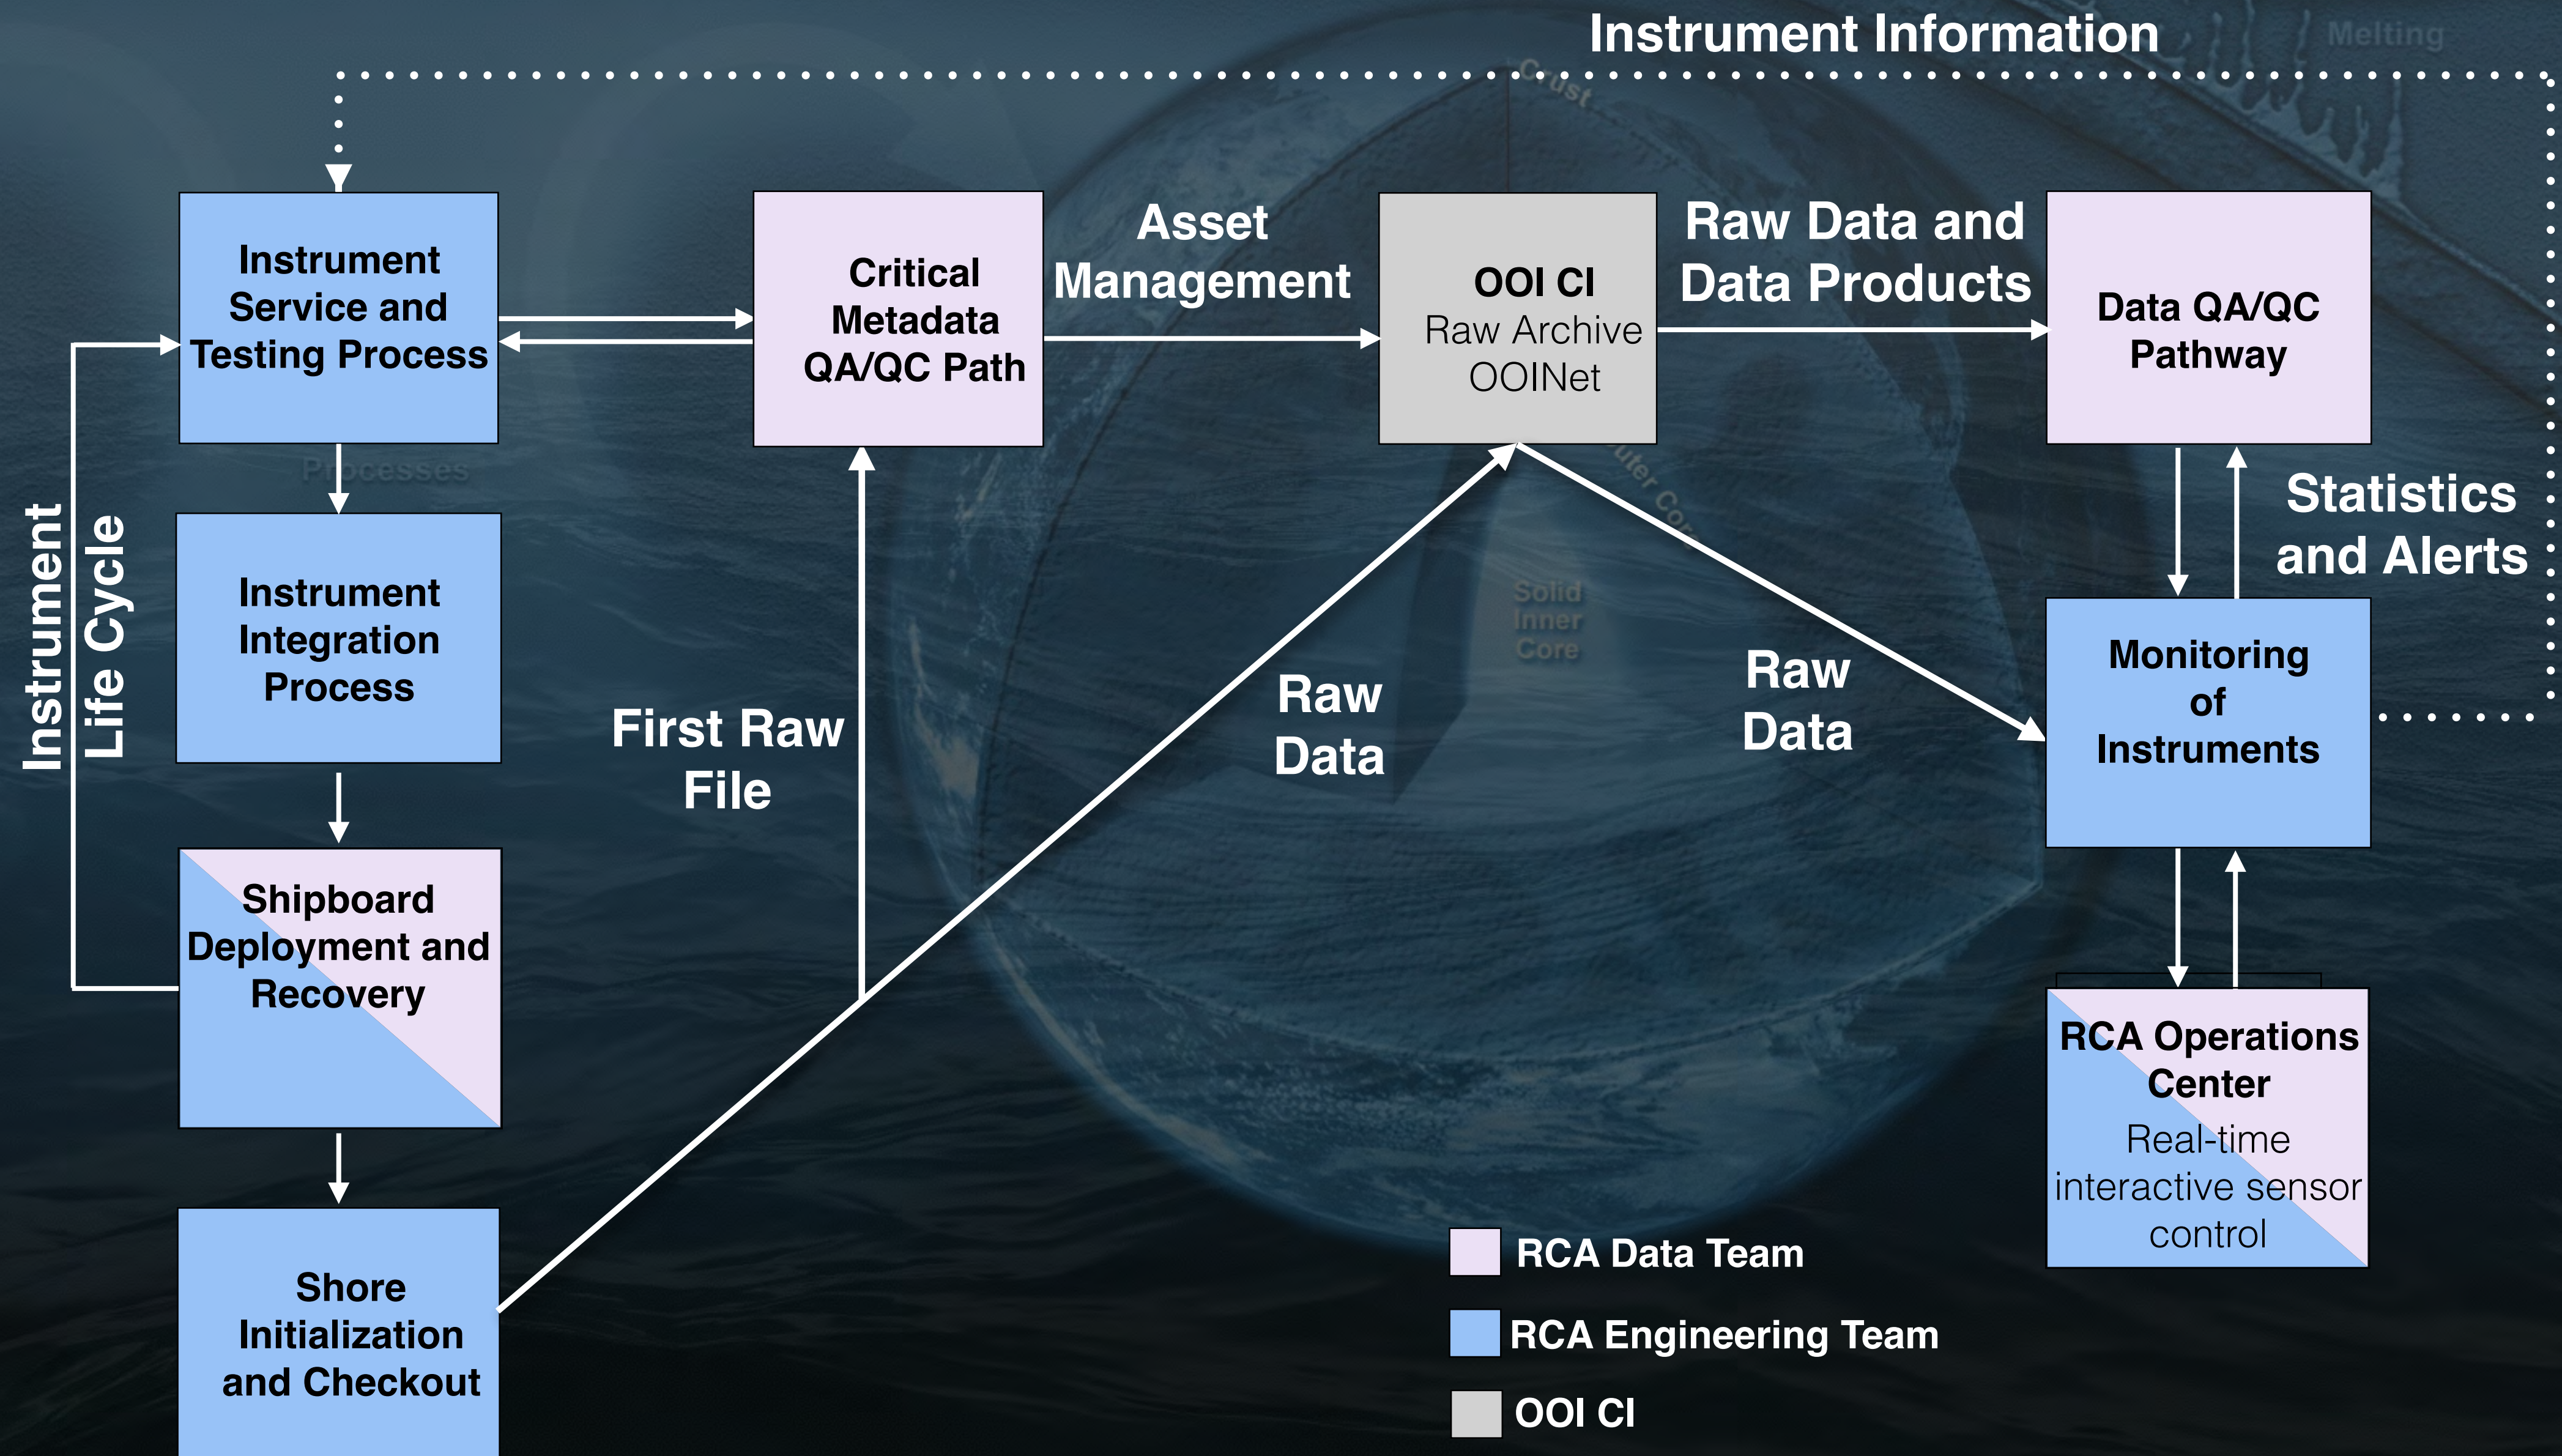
Instrument Information

Melting

Crust

Instrument Service and Testing Process

Critical Metadata QA/QC Path

Asset Management

OOI CI
Raw Archive
OOINet

Raw Data and Data Products

Data QA/QC Pathway

Processes

Instrument Life Cycle

Instrument Integration Process

Outer Core

Solid Inner Core

Statistics and Alerts

Monitoring of Instruments

First Raw File

Raw Data

Raw Data

Shipboard Deployment and Recovery

RCA Operations Center
Real-time interactive sensor control

Shore Initialization and Checkout

RCA Data Team

RCA Engineering Team

OOI CI